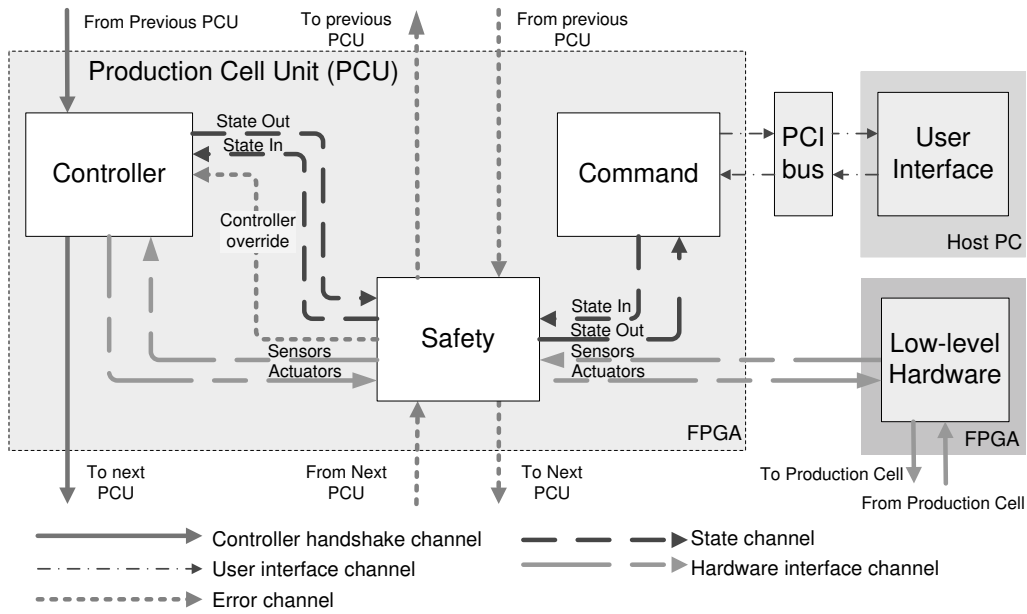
From Previous PCU

To previous PCU

From previous PCU

Production Cell Unit (PCU)

State Out

State In

Controller

Controller override

Command

PCI bus

User Interface

Host PC

Safety

State In

State Out

Sensors

Actuators

Sensors

Actuators

Low-level Hardware

FPGA

FPGA

To next PCU

From Next PCU

To Next PCU

To Production Cell

From Production Cell

Controller handshake channel

State channel

User interface channel

Hardware interface channel

Error channel